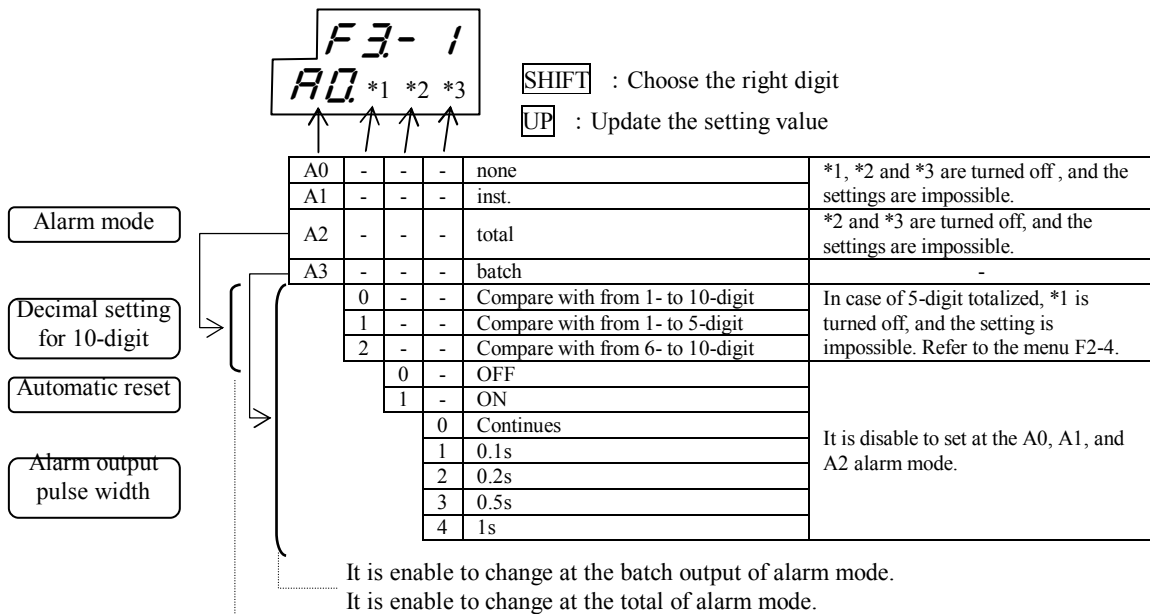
F3- 1
A0. *1 *2 *3

SHIFT : Choose the right digit

UP : Update the setting value

Alarm mode

Decimal setting for 10-digit

Automatic reset

Alarm output pulse width

| A0 | - | - | - | none | *1, *2 and *3 are turned off , and the settings are impossible. |
|---|---|---|---|---|---|
| A1 | - | - | - | inst. | |
| A2 | - | - | - | total | *2 and *3 are turned off, and the settings are impossible. |
| A3 | - | - | - | batch | - |
| | 0 | - | - | Compare with from 1- to 10-digit | In case of 5-digit totalized, *1 is turned off, and the setting is impossible. Refer to the menu F2-4. |
| | 1 | - | - | Compare with from 1- to 5-digit | |
| | 2 | - | - | Compare with from 6- to 10-digit | |
| | | 0 | - | OFF | It is disable to set at the A0, A1, and A2 alarm mode. |
| | | 1 | - | ON | |
| | | | 0 | Continues | |
| | | | 1 | 0.1s | |
| | | | 2 | 0.2s | |
| | | | 3 | 0.5s | |
| | | | 4 | 1s | |

It is enable to change at the batch output of alarm mode.
It is enable to change at the total of alarm mode.